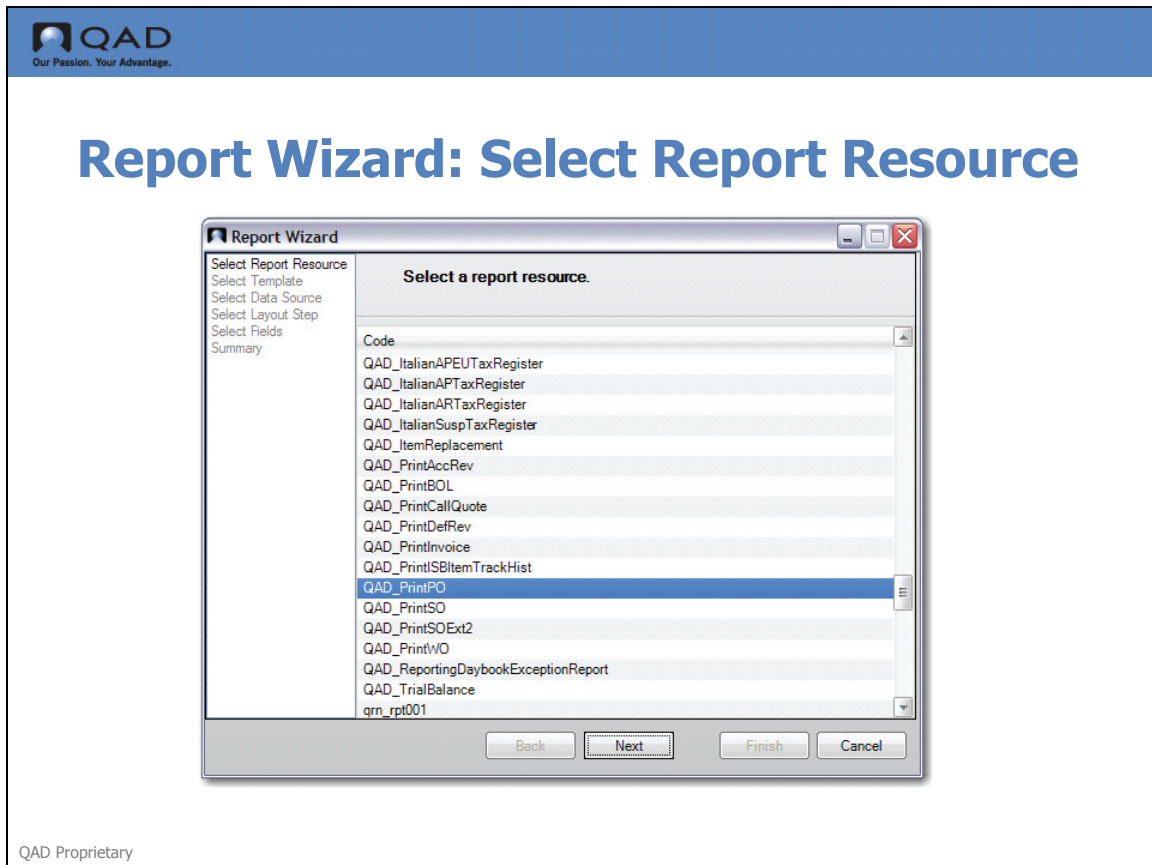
QAD
Our Passion. Your Advantage.

Report Wizard: Select Report Resource

Report Wizard

Select Report Resource
Select Template
Select Data Source
Select Layout Step
Select Fields
Summary

Select a report resource.

Code
QAD_ItalianAPEUTaxRegister
QAD_ItalianAPTaxRegister
QAD_ItalianARTaxRegister
QAD_ItalianSuspTaxRegister
QAD_ItemReplacement
QAD_PrintAccRev
QAD_PrintBOL
QAD_PrintCallQuote
QAD_PrintDefRev
QAD_PrintInvoice
QAD_PrintISBItemTrackHist
QAD_PrintPO
QAD_PrintSO
QAD_PrintSOExt2
QAD_PrintWO
QAD_ReportingDaybookExceptionReport
QAD_TrialBalance
qrn_rpt001

Back Next Finish Cancel

QAD Proprietary